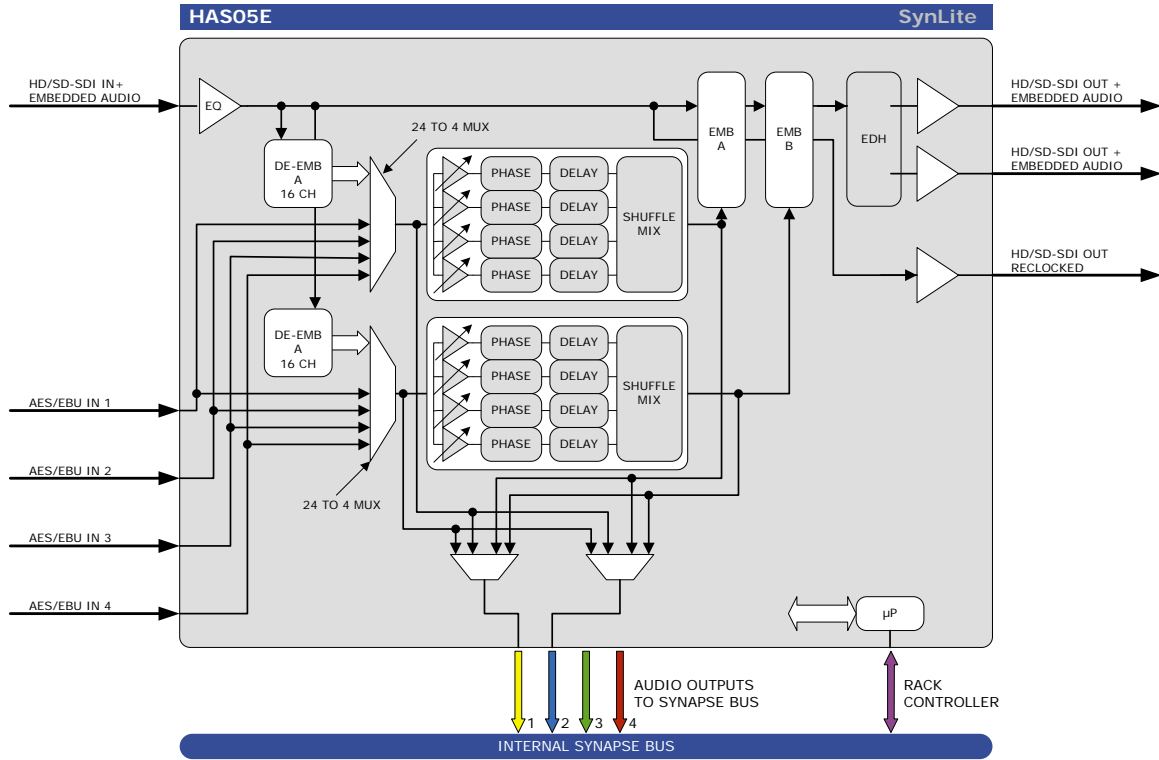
HAS05E

SynLite

HD/SD-SDI IN+
EMBEDDED AUDIO

EQ

DE-EMB
A
16 CH

24 TO 4 MUX

PHASE DELAY
PHASE DELAY
PHASE DELAY
PHASE DELAY

SHUFFLE
MIX

EMB
A

EMB
B

EDH

HD/SD-SDI OUT +
EMBEDDED AUDIO

HD/SD-SDI OUT +
EMBEDDED AUDIO

HD/SD-SDI OUT
RECLOCKED

DE-EMB
A
16 CH

PHASE DELAY
PHASE DELAY
PHASE DELAY
PHASE DELAY

SHUFFLE
MIX

AES/EBU IN 1

AES/EBU IN 2

24 TO 4 MUX

AES/EBU IN 3

AES/EBU IN 4

µP

1 2 3 4

AUDIO OUTPUTS
TO SYNAPSE BUS

RACK
CONTROLLER

INTERNAL SYNAPSE BUS